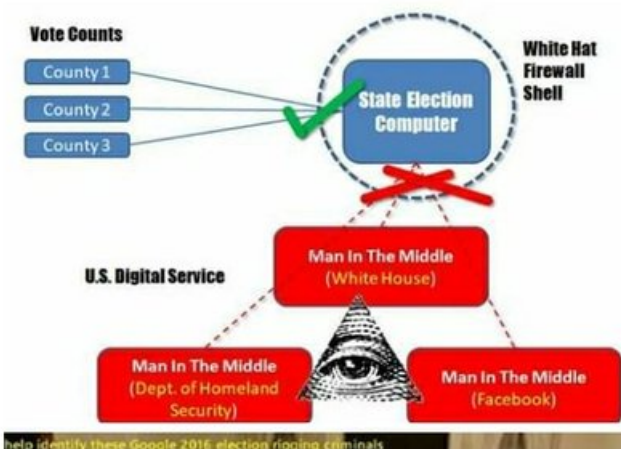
Vote Counts

County 1

County 2

County 3

State Election Computer

White Hat Firewall Shell

U.S. Digital Service

Man In The Middle (White House)

Man In The Middle (Dept. of Homeland Security)

Man In The Middle (Facebook)

help identify these Google 2016 election rigging criminals